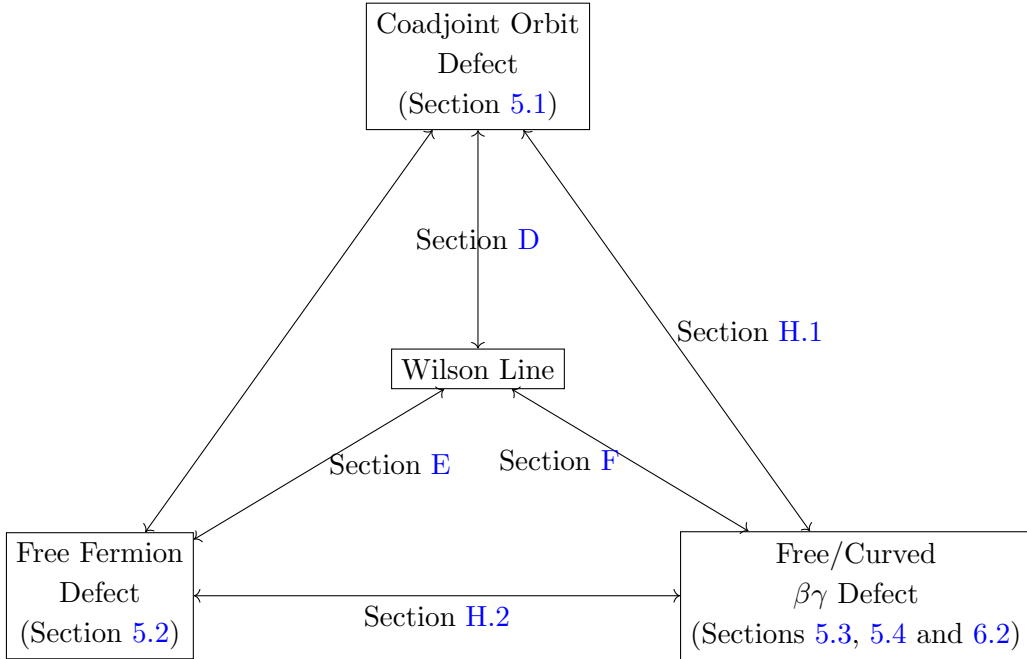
Coadjoint Orbit Defect (Section 5.1)

Section D

Section H.1

Wilson Line

Section E

Section F

Free Fermion Defect (Section 5.2)

Section H.2

Free/Curved $\beta\gamma$ Defect (Sections 5.3, 5.4 and 6.2)